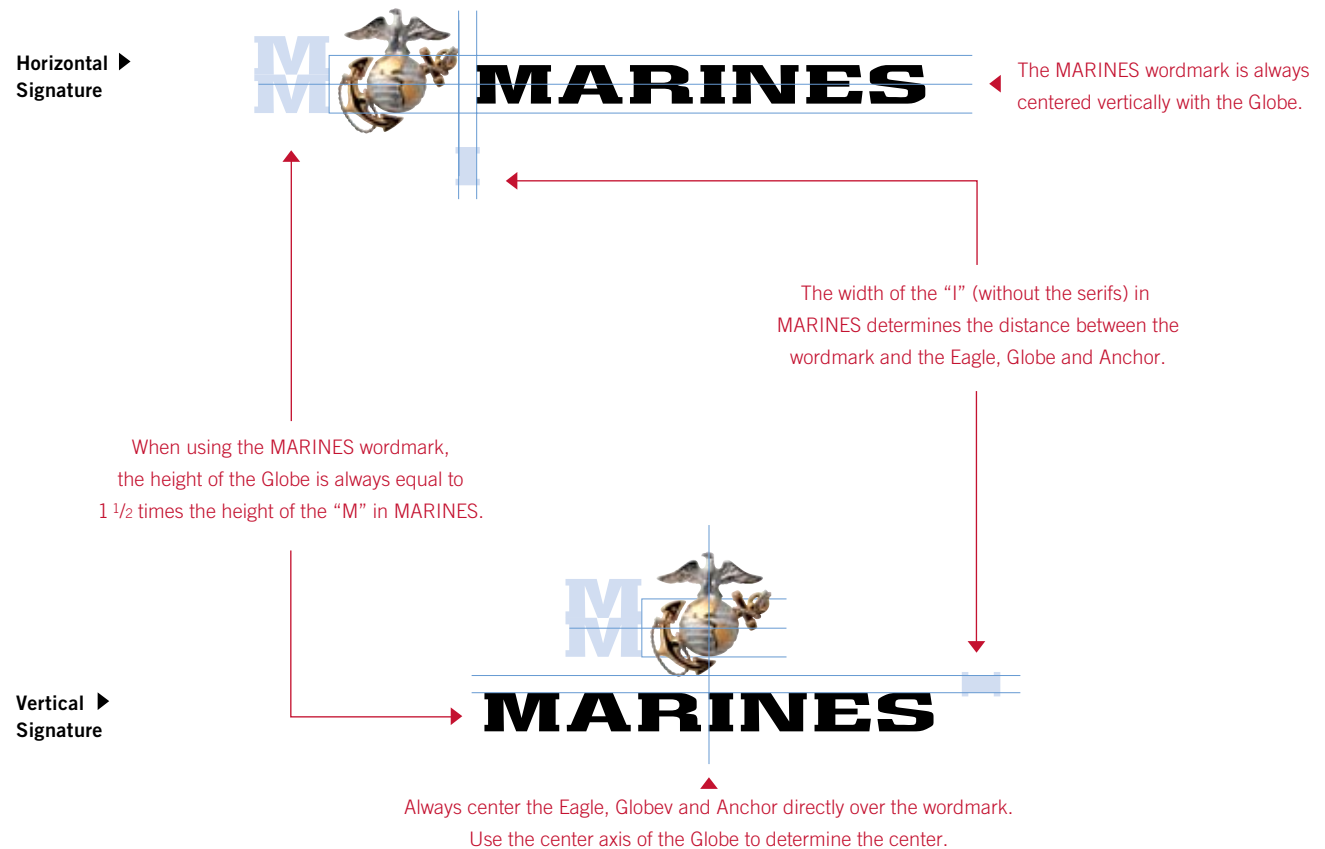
Horizontal Signature

MARINES

The MARINES wordmark is always centered vertically with the Globe.

The width of the “I” (without the serifs) in MARINES determines the distance between the wordmark and the Eagle, Globe and Anchor.

When using the MARINES wordmark, the height of the Globe is always equal to 1 $\frac{1}{2}$ times the height of the “M” in MARINES.

Vertical Signature

MARINES

Always center the Eagle, Globev and Anchor directly over the wordmark. Use the center axis of the Globe to determine the center.